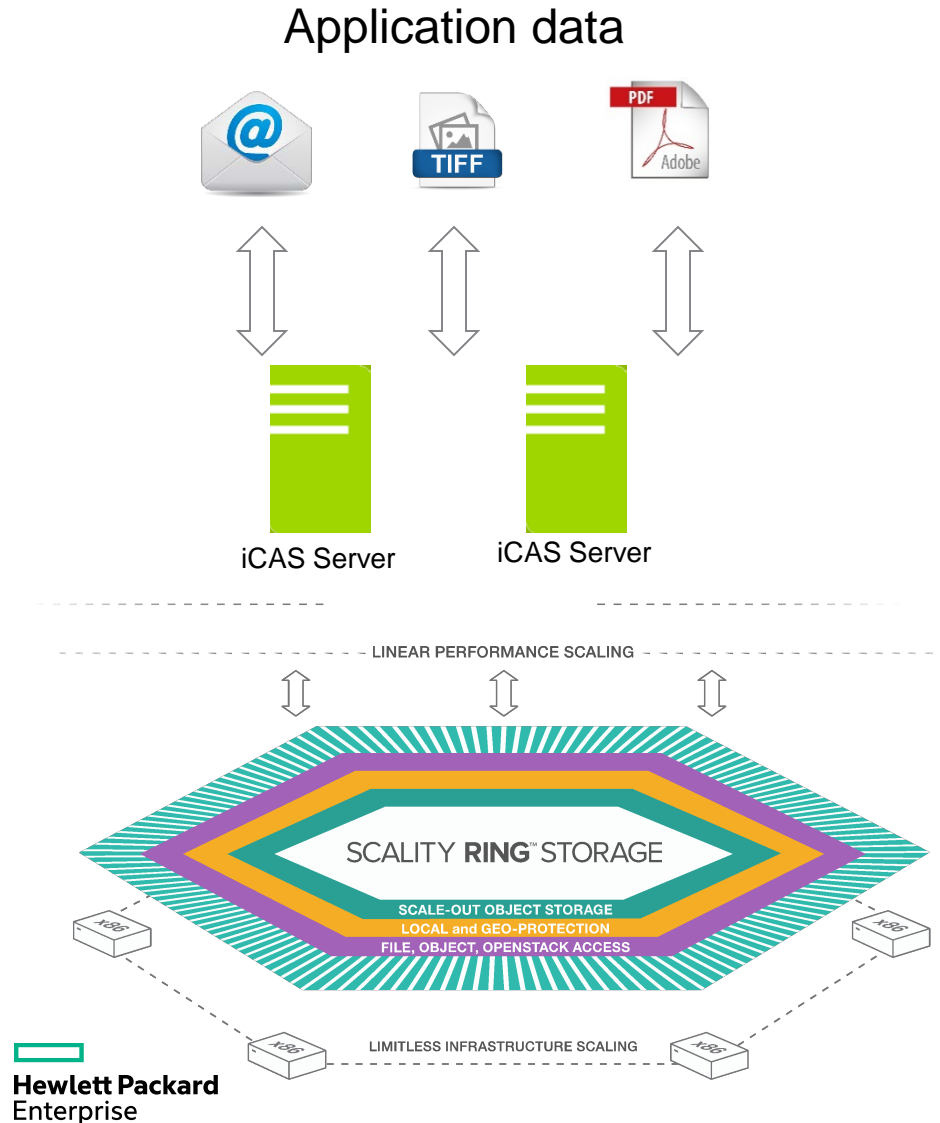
Application data

@

TIFF

PDF
Adobe

iCAS Server

iCAS Server

LINEAR PERFORMANCE SCALING

SCALITY RING™ STORAGE

SCALE-OUT OBJECT STORAGE
LOCAL and GEO-PROTECTION
FILE, OBJECT, OPENSTACK ACCESS

x86
x86
x86
x86

LIMITLESS INFRASTRUCTURE SCALING

Hewlett Packard
Enterprise